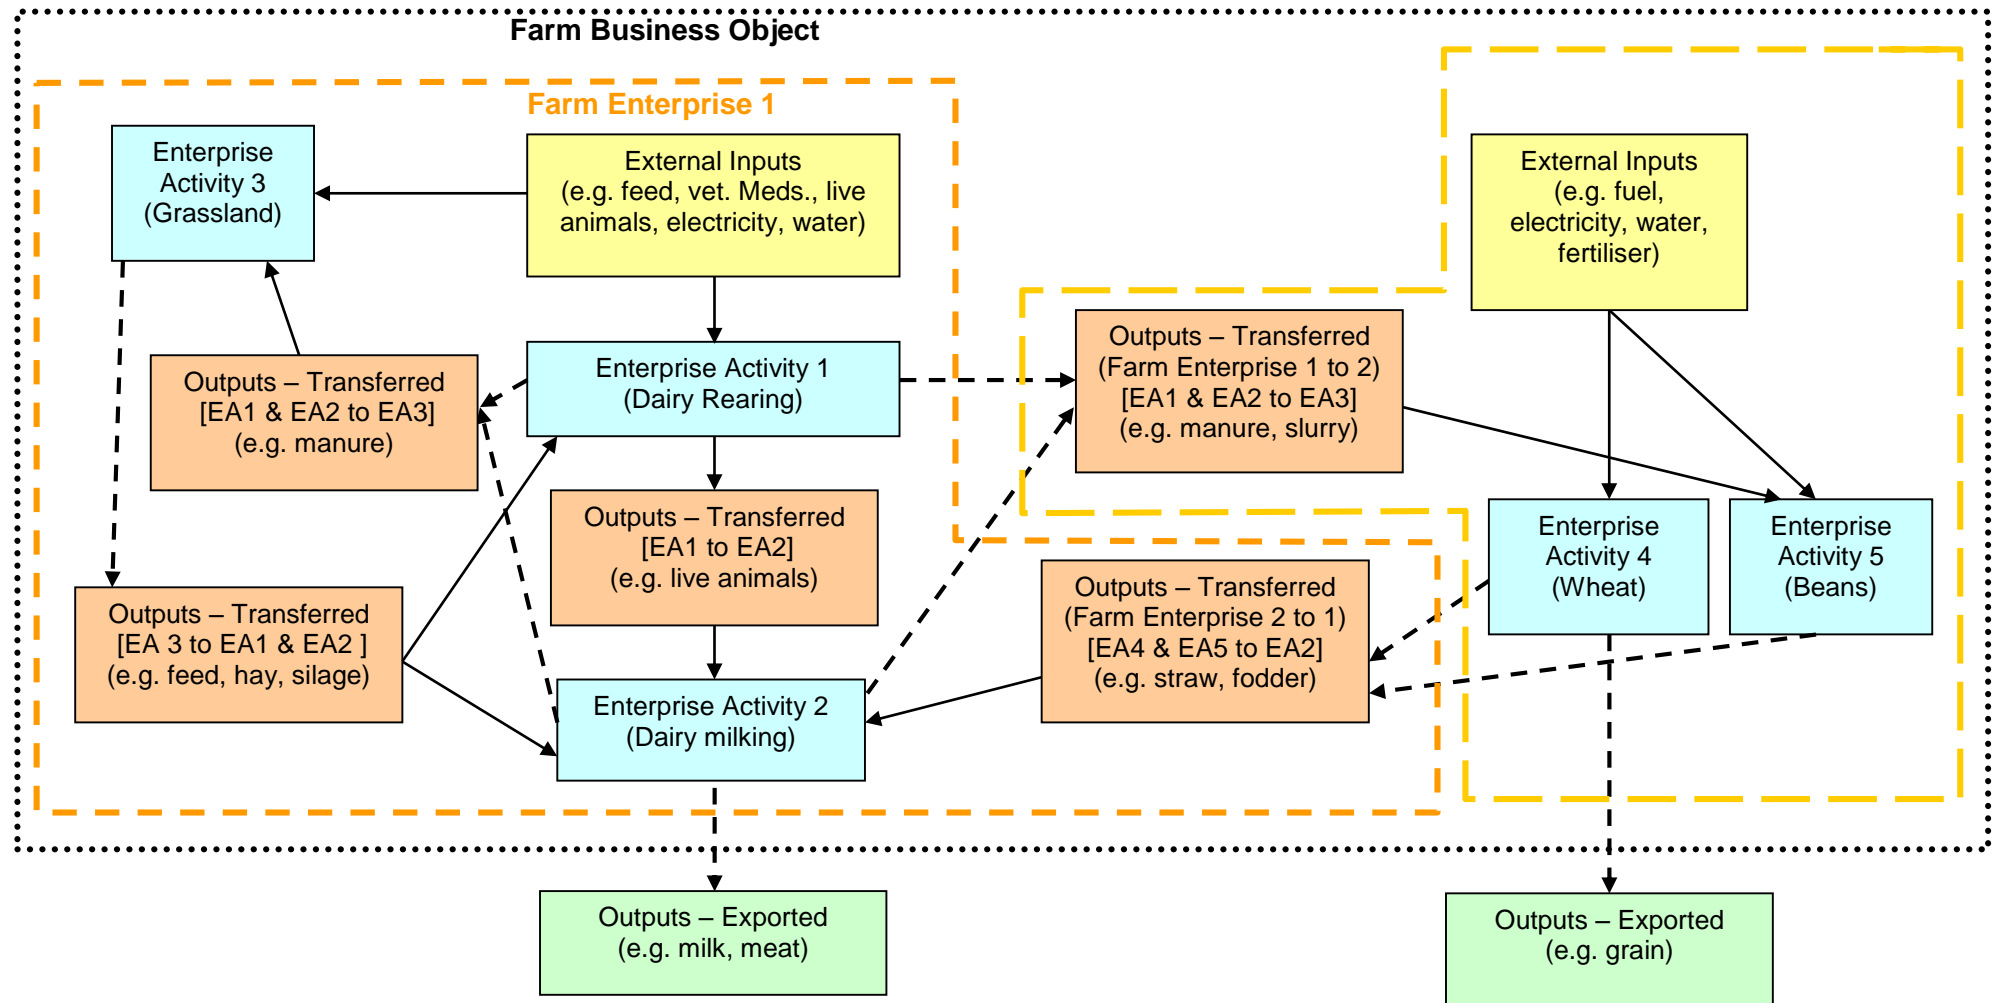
Farm Business Object

Farm Enterprise 1

Enterprise Activity 3 (Grassland)

External Inputs (e.g. feed, vet. Meds., live animals, electricity, water)

External Inputs (e.g. fuel, electricity, water, fertiliser)

Outputs – Transferred [EA1 & EA2 to EA3] (e.g. manure)

Enterprise Activity 1 (Dairy Rearing)

Outputs – Transferred (Farm Enterprise 1 to 2) [EA1 & EA2 to EA3] (e.g. manure, slurry)

Outputs – Transferred [EA1 to EA2] (e.g. live animals)

Enterprise Activity 4 (Wheat)

Enterprise Activity 5 (Beans)

Outputs – Transferred [EA 3 to EA1 & EA2 ] (e.g. feed, hay, silage)

Outputs – Transferred (Farm Enterprise 2 to 1) [EA4 & EA5 to EA2] (e.g. straw, fodder)

Enterprise Activity 2 (Dairy milking)

Outputs – Exported (e.g. milk, meat)

Outputs – Exported (e.g. grain)